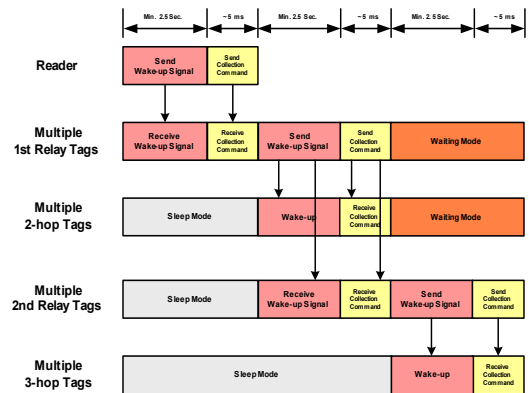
Min. 2.5 Sec.

~5 ms

Min. 2.5 Sec.

~5 ms

Min. 2.5 Sec.

~5 ms

Reader

Send Wake-up Signal

Send Collection Command

Multiple 1st Relay Tags

Receive Wake-up Signal

Receive Collection Command

Send Wake-up Signal

Send Collection Command

Waiting Mode

Multiple 2-hop Tags

Sleep Mode

Wake-up

Receive Collection Command

Waiting Mode

Multiple 2nd Relay Tags

Sleep Mode

Receive Wake-up Signal

Receive Collection Command

Send Wake-up Signal

Send Collection Command

Multiple 3-hop Tags

Sleep Mode

Wake-up

Receive Collection Command